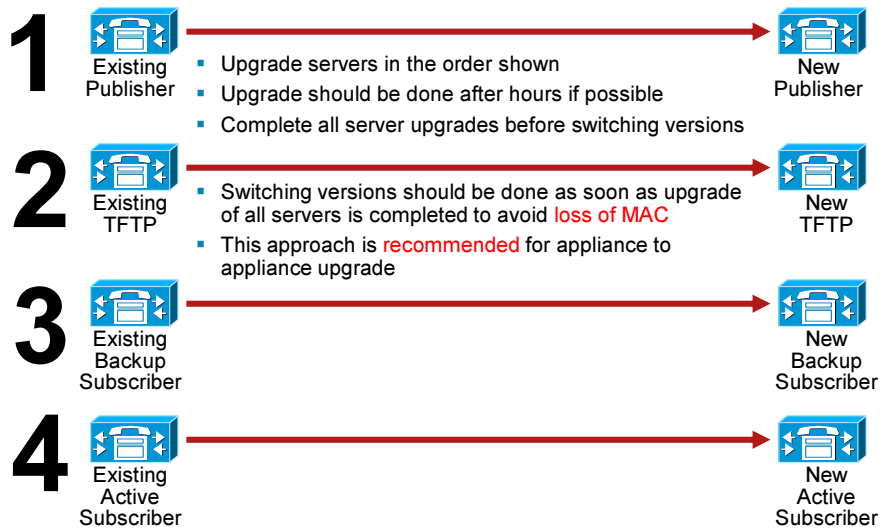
1

Existing Publisher

- Upgrade servers in the order shown
- Upgrade should be done after hours if possible
- Complete all server upgrades before switching versions

New Publisher

2

Existing TFTP

- Switching versions should be done as soon as upgrade of all servers is completed to avoid loss of MAC
- This approach is recommended for appliance to appliance upgrade

New TFTP

3

Existing Backup Subscriber

New Backup Subscriber

4

Existing Active Subscriber

New Active Subscriber